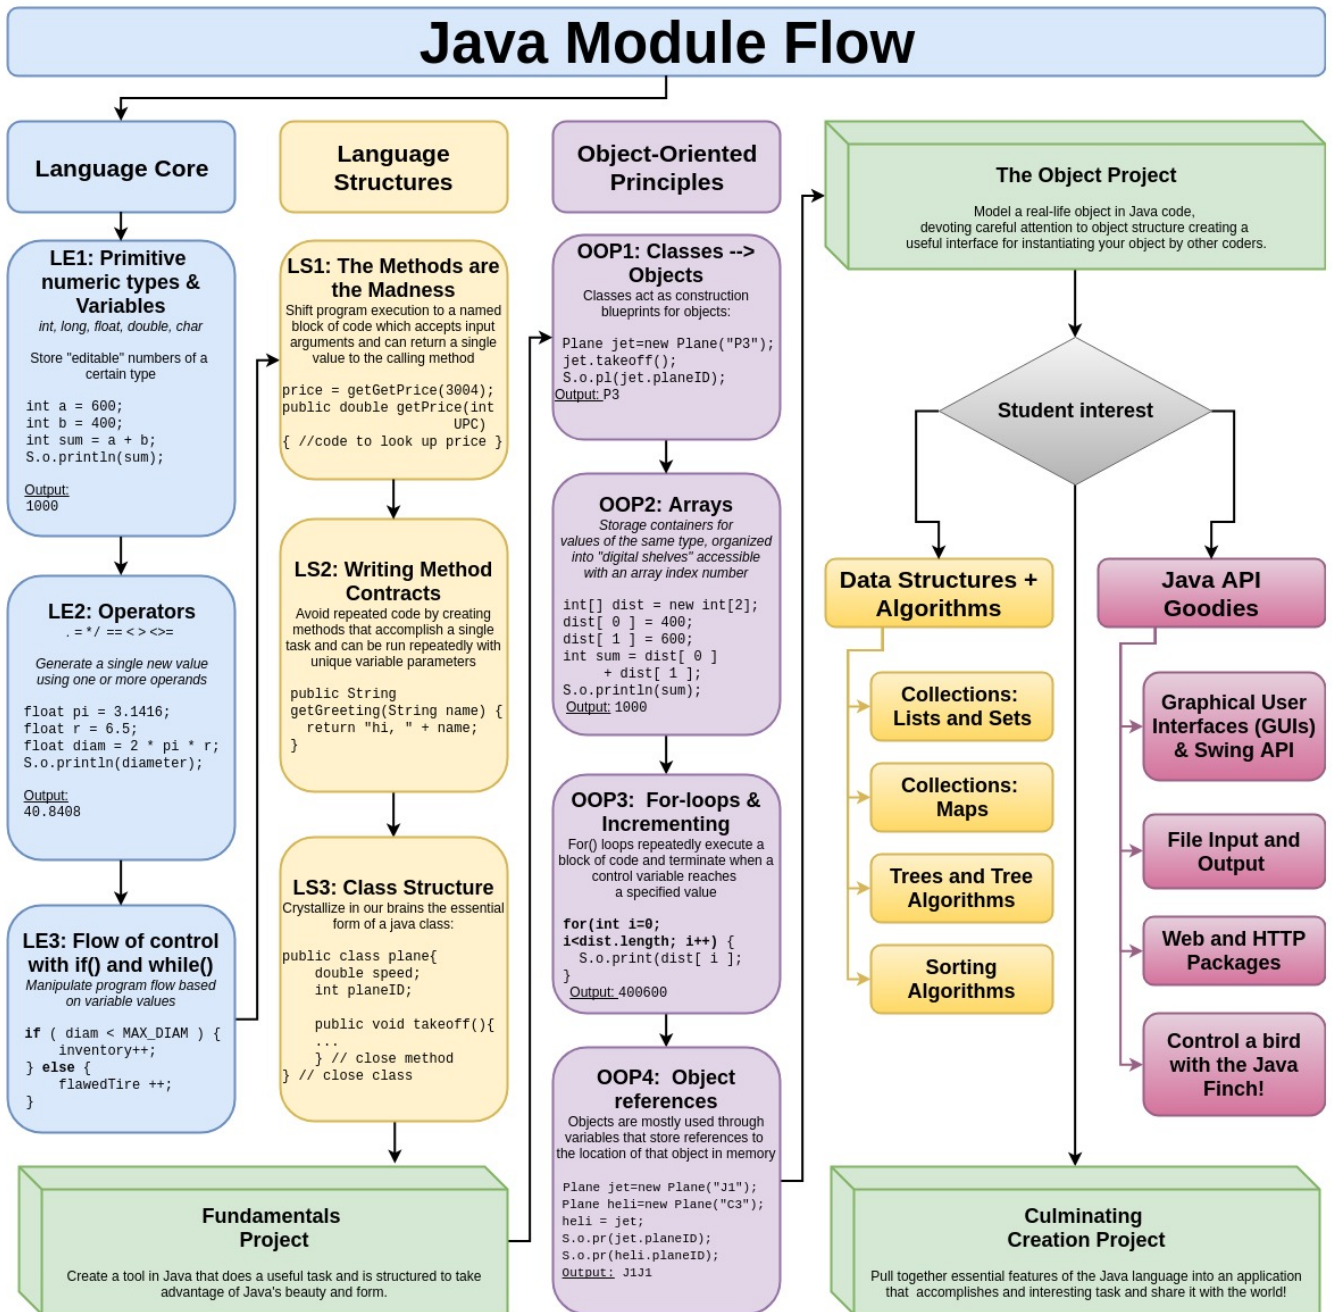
Java Module Flow

Language Core

LE1: Primitive numeric types & Variables
int, long, float, double, char

Store "editable" numbers of a certain type

int a = 600;
int b = 400;
int sum = a + b;
S.o.println(sum);

Output:
1000

LE2: Operators
. = */ == < > <>=

Generate a single new value using one or more operands

float pi = 3.1416;
float r = 6.5;
float diam = 2 * pi * r;
S.o.println(diameter);

Output:
40.8408

LE3: Flow of control with if() and while()
Manipulate program flow based on variable values

if ( diam < MAX_DIAM ) {
inventory++;
} else {
flawedTire ++;
}

Language Structures

LS1: The Methods are the Madness
Shift program execution to a named block of code which accepts input arguments and can return a single value to the calling method

price = getGetPrice(3004);
public double getPrice(int UPC)
{ //code to look up price }

LS2: Writing Method Contracts
Avoid repeated code by creating methods that accomplish a single task and can be run repeatedly with unique variable parameters

public String getGreeting(String name) {
return "hi, " + name;
}

LS3: Class Structure
Crystallize in our brains the essential form of a java class:

public class plane{
double speed;
int planeID;

public void takeoff(){
...
} // close method
} // close class

Object-Oriented Principles

OOP1: Classes --> Objects
Classes act as construction blueprints for objects:

Plane jet=new Plane("P3");
jet.takeoff();
S.o.pl(jet.planeID);
Output: P3

OOP2: Arrays
Storage containers for values of the same type, organized into "digital shelves" accessible with an array index number

int[] dist = new int[2];
dist[ 0 ] = 400;
dist[ 1 ] = 600;
int sum = dist[ 0 ]
+ dist[ 1 ];
S.o.println(sum);
Output: 1000

OOP3: For-loops & Incrementing
For() loops repeatedly execute a block of code and terminate when a control variable reaches a specified value

for(int i=0;
i<dist.length; i++) {
S.o.print(dist[ i ];
}
Output: 400600

OOP4: Object references
Objects are mostly used through variables that store references to the location of that object in memory

Plane jet=new Plane("J1");
Plane heli=new Plane("C3");
heli = jet;
S.o.pr(jet.planeID);
S.o.pr(heli.planeID);
Output: J1J1

The Object Project
Model a real-life object in Java code, devoting careful attention to object structure creating a useful interface for instantiating your object by other coders.

Student interest

Data Structures + Algorithms

Collections: Lists and Sets

Collections: Maps

Trees and Tree Algorithms

Sorting Algorithms

Java API Goodies

Graphical User Interfaces (GUIs) & Swing API

File Input and Output

Web and HTTP Packages

Control a bird with the Java Finch!

Fundamentals Project
Create a tool in Java that does a useful task and is structured to take advantage of Java's beauty and form.

Culminating Creation Project
Pull together essential features of the Java language into an application that accomplishes and interesting task and share it with the world!